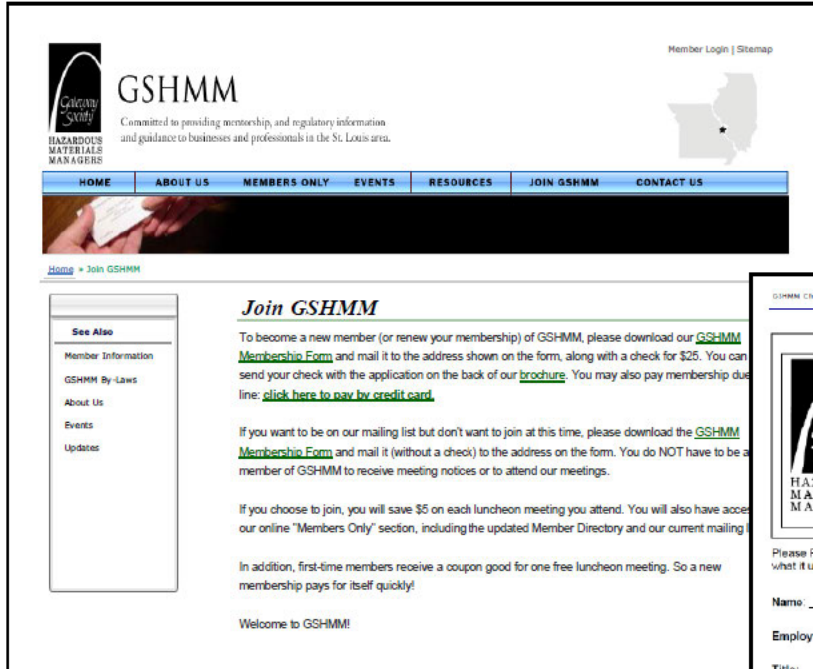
Gateway Society
HAZARDOUS MATERIALS MANAGERS

GSHMM

Committed to providing mentorship, and regulatory information and guidance to businesses and professionals in the St. Louis area.

Member Login | Sitemap

HOME | ABOUT US | MEMBERS ONLY | EVENTS | RESOURCES | JOIN GSHMM | CONTACT US

Home » Join GSHMM

See Also
Member Information
GSHMM By-Laws
About Us
Events
Updates

Join GSHMM

To become a new member (or renew your membership) of GSHMM, please download our GSHMM Membership Form and mail it to the address shown on the form, along with a check for $25. You can send your check with the application on the back of our brochure. You may also pay membership due line: click here to pay by credit card.

If you want to be on our mailing list but don't want to join at this time, please download the GSHMM Membership Form and mail it (without a check) to the address on the form. You do NOT have to be a member of GSHMM to receive meeting notices or to attend our meetings.

If you choose to join, you will save $5 on each luncheon meeting you attend. You will also have acces our online "Members Only" section, including the updated Member Directory and our current mailing l

In addition, first-time members receive a coupon good for one free luncheon meeting. So a new membership pays for itself quickly!

Welcome to GSHMM!

GSHMM CN

HA
MA
MA

Please F
what it u

Name: _

Employ

Title: